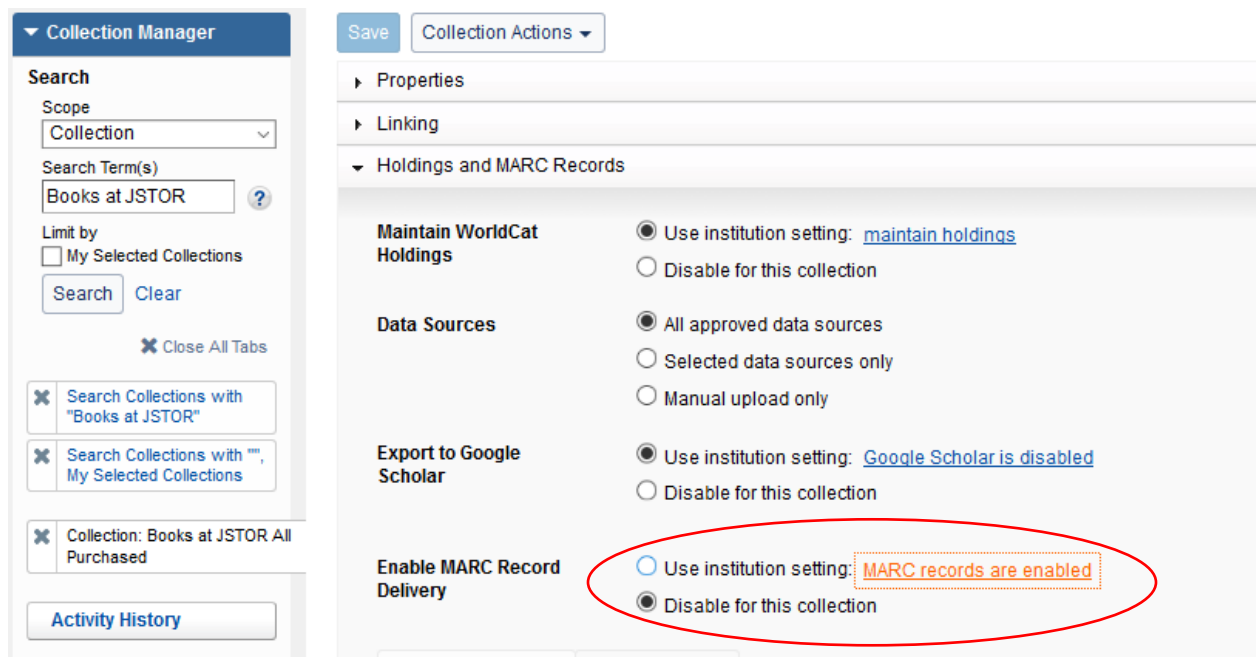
Collection Manager

Search

Scope

Collection

Search Term(s)

Books at JSTOR

?

Limit by

My Selected Collections

Search Clear

Close All Tabs

Search Collections with "Books at JSTOR"

Search Collections with "", My Selected Collections

Collection: Books at JSTOR All Purchased

Activity History

Save Collection Actions

Properties

Linking

Holdings and MARC Records

Maintain WorldCat Holdings

Use institution setting: maintain holdings

Disable for this collection

Data Sources

All approved data sources

Selected data sources only

Manual upload only

Export to Google Scholar

Use institution setting: Google Scholar is disabled

Disable for this collection

Enable MARC Record Delivery

Use institution setting: MARC records are enabled

Disable for this collection